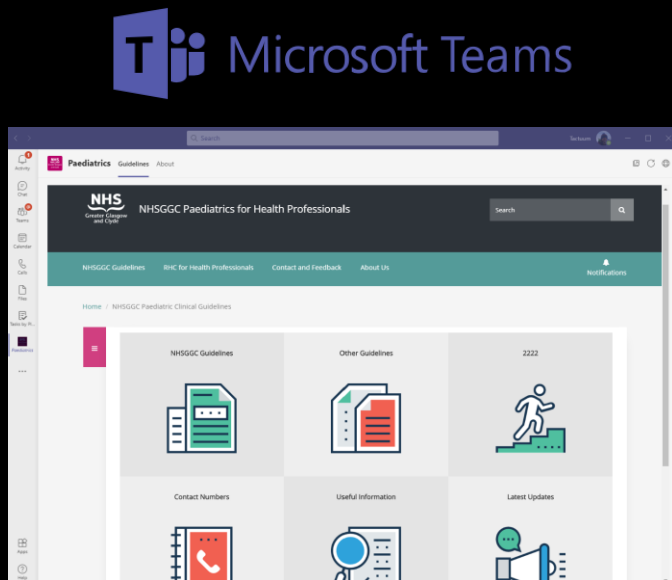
Microsoft Teams

Search

Activity
Chat
Teams
Calendar
Calls
Files
Tasks by Pl...
Paediatrics
...
Apps
Help

Paediatrics Guidelines About

NHS Greater Glasgow and Clyde

NHSGGC Paediatrics for Health Professionals

Search

NHSGGC Guidelines RHC for Health Professionals Contact and Feedback About Us Notifications

Home / NHSGGC Paediatric Clinical Guidelines

NHSGGC Guidelines

Other Guidelines

2222

Contact Numbers

Useful Information

Latest Updates